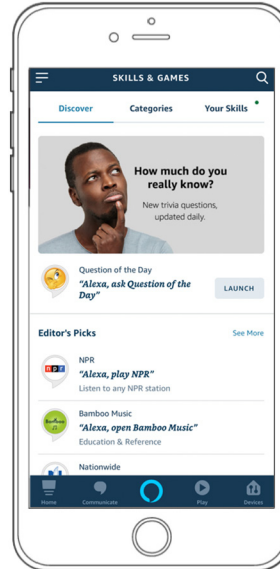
SKILLS & GAMES

Discover

Categories

Your Skills

How much do you really know?

New trivia questions, updated daily.

Question of the Day

"Alexa, ask Question of the Day"

LAUNCH

Editor's Picks

See More

npr

NPR

"Alexa, play NPR"

Listen to any NPR station

Bamboo

Bamboo Music

"Alexa, open Bamboo Music"

Education & Reference

Nationwide

Home

Communicate

Play

Devices